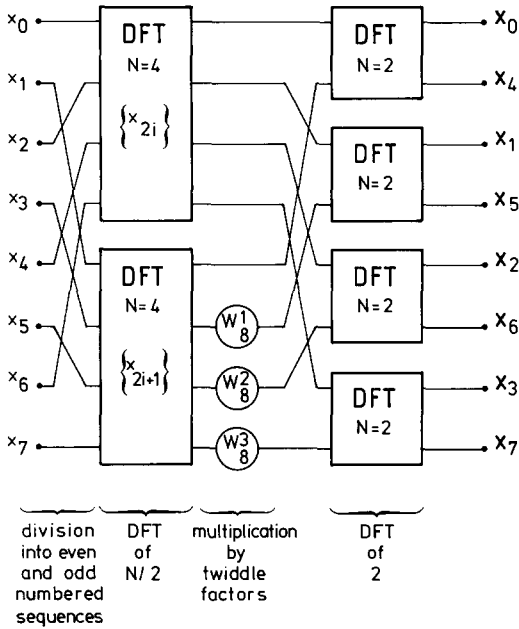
$x_0$
$x_1$
$x_2$
$x_3$
$x_4$
$x_5$
$x_6$
$x_7$

DFT
N=4
$\{x_{2i}\}$

DFT
N=4
$\{x_{2i+1}\}$

$W_8^1$
$W_8^2$
$W_8^3$

DFT
N=2

DFT
N=2

DFT
N=2

DFT
N=2

$X_0$
$X_4$
$X_1$
$X_5$
$X_2$
$X_6$
$X_3$
$X_7$

division into even and odd numbered sequences

DFT of N/2

multiplication by twiddle factors

DFT of 2